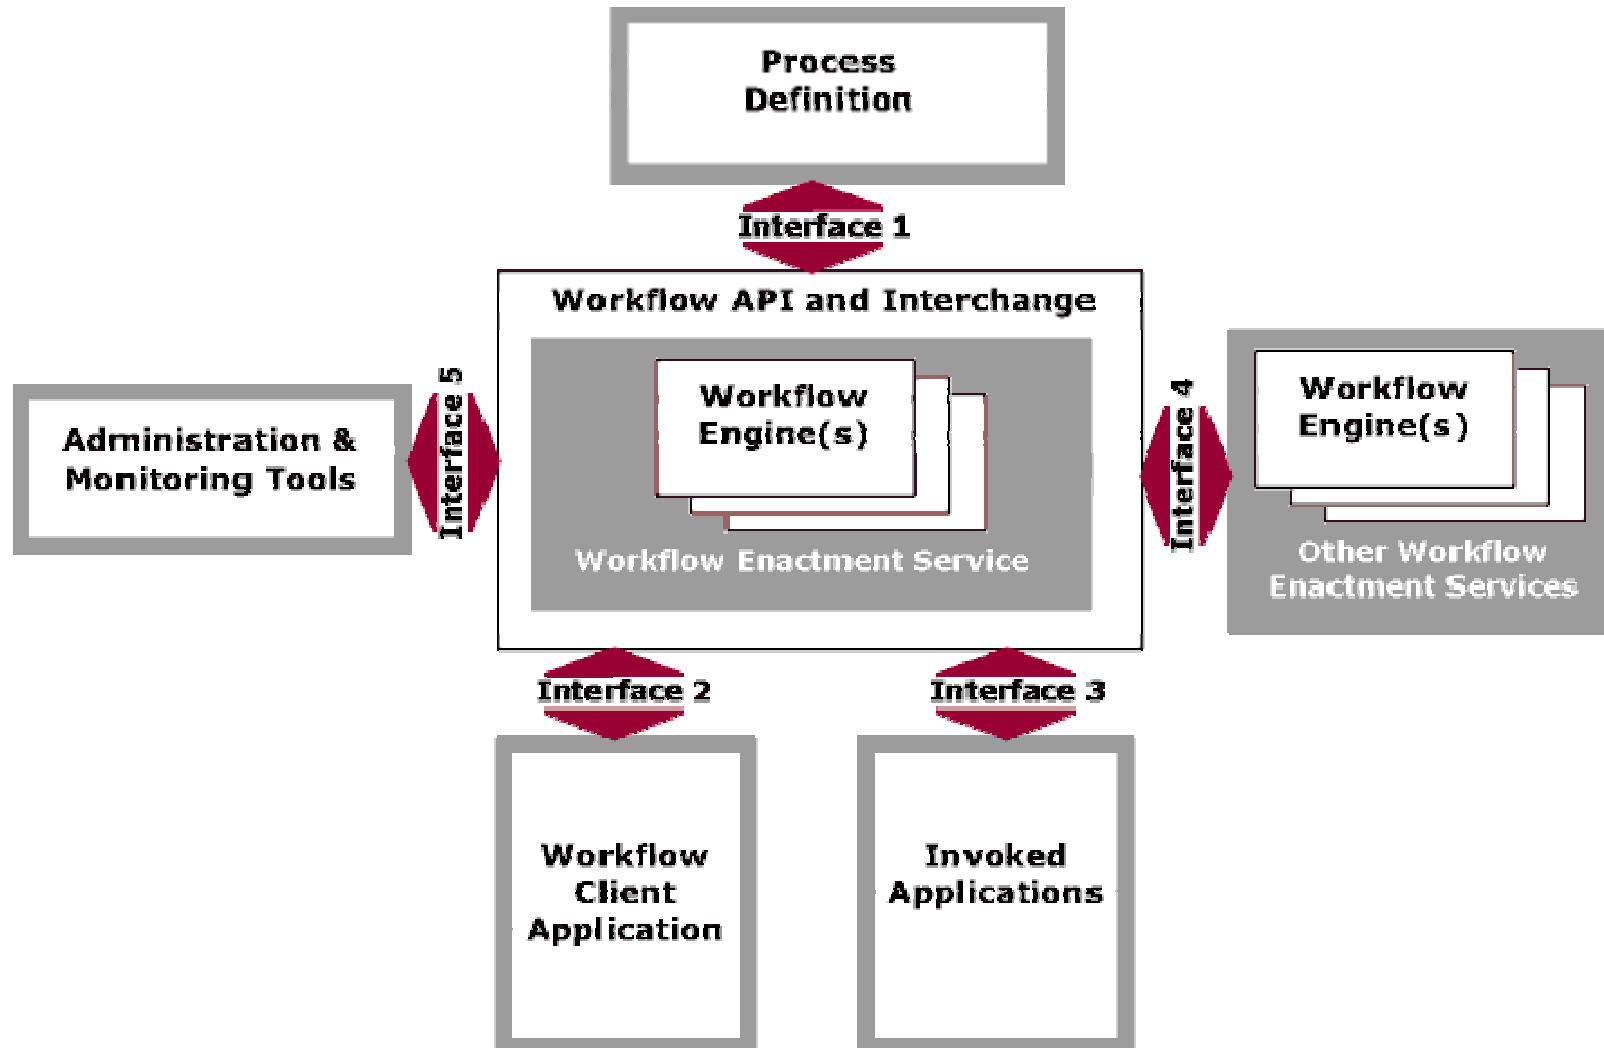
Process Definition

Interface 1

Workflow API and Interchange

Administration & Monitoring Tools

Interface 5

Workflow Engine(s)

Workflow Enactment Service

Interface 4

Workflow Engine(s)

Other Workflow Enactment Services

Interface 2

Interface 3

Workflow Client Application

Invoked Applications